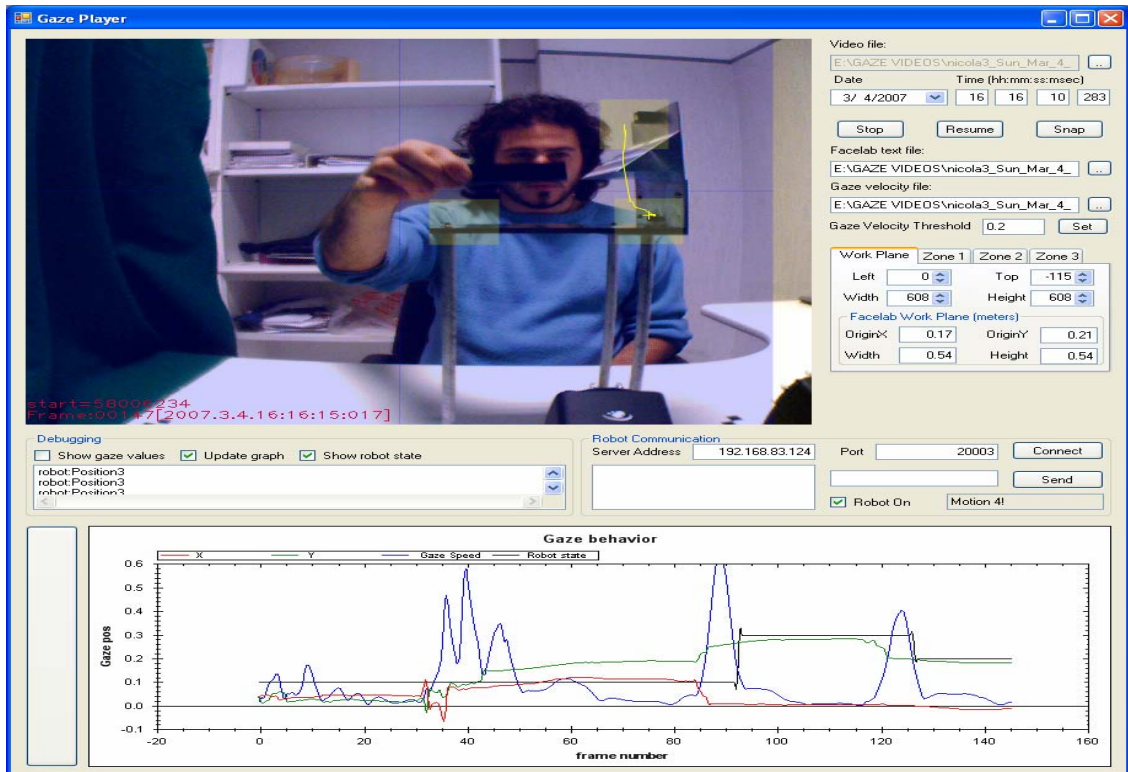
Gaze Player

start=58006234
Frame:00147[2007.3.4.16:16:15:017]

Video file:
E:\GAZE VIDEOS\nicola3_Sun_Mar_4_
Date
Time (hh:mm:ss:msec)
3/ 4/2007
16 16 10 283
Stop
Resume
Snap
Facelab text file:
E:\GAZE VIDEOS\nicola3_Sun_Mar_4_
Gaze velocity file:
E:\GAZE VIDEOS\nicola3_Sun_Mar_4_
Gaze Velocity Threshold 0.2
Set
Work Plane
Zone 1
Zone 2
Zone 3
Left 0
Top -115
Width 608
Height 608
Facelab Work Plane (meters)
OriginX 0.17
OriginY 0.21
Width 0.54
Height 0.54

Debugging
Show gaze values
Update graph
Show robot state
robot:Position3
robot:Position3
robot:Position3

Robot Communication
Server Address 192.168.83.124
Port 20003
Connect
Send
Robot On
Motion 4!

Gaze behavior
X
Y
Gaze Speed
Robot state
Gaze pos
0.6
0.5
0.4
0.3
0.2
0.1
0.0
-0.1
-20
0
20
40
60
80
100
120
140
160
frame number